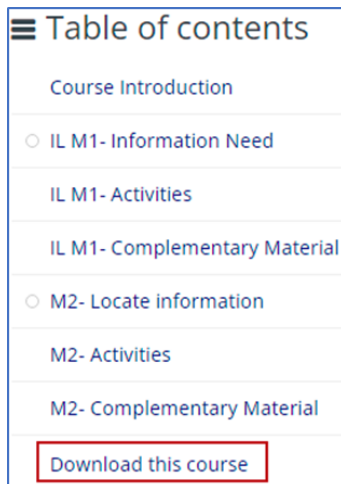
Table of contents

Course Introduction

IL M1- Information Need

IL M1- Activities

IL M1- Complementary Material

M2- Locate information

M2- Activities

M2- Complementary Material

Download this course